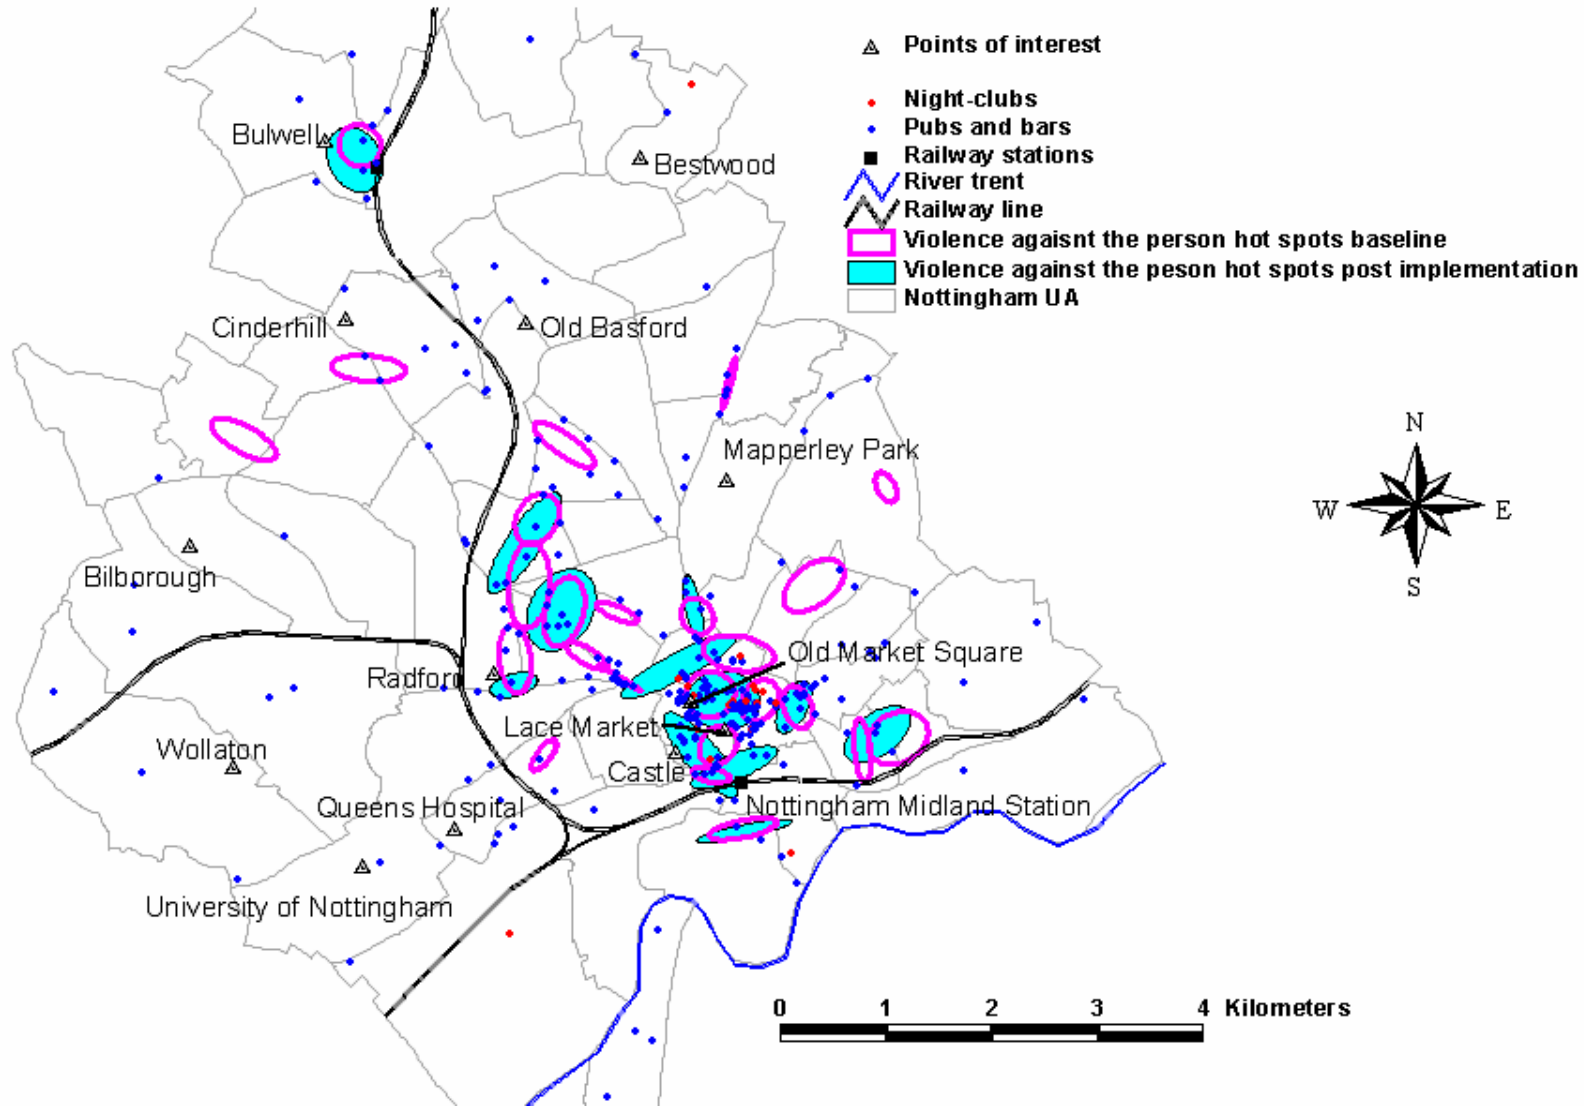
Points of interest
Night-clubs
Pubs and bars
Railway stations
River trent
Railway line
Violence agaisnt the person hot spots baseline
Violence against the peson hot spots post implementation
Nottingham UA

Bulwell
Bestwood
Cinderhill
Old Basford
Mapperley Park
Bilborough
Radford
Old Market Square
Lace Market
Wollaton
Castle
Queens Hospital
Nottingham Midland Station
University of Nottingham

N
W
E
S

0 1 2 3 4 Kilometers